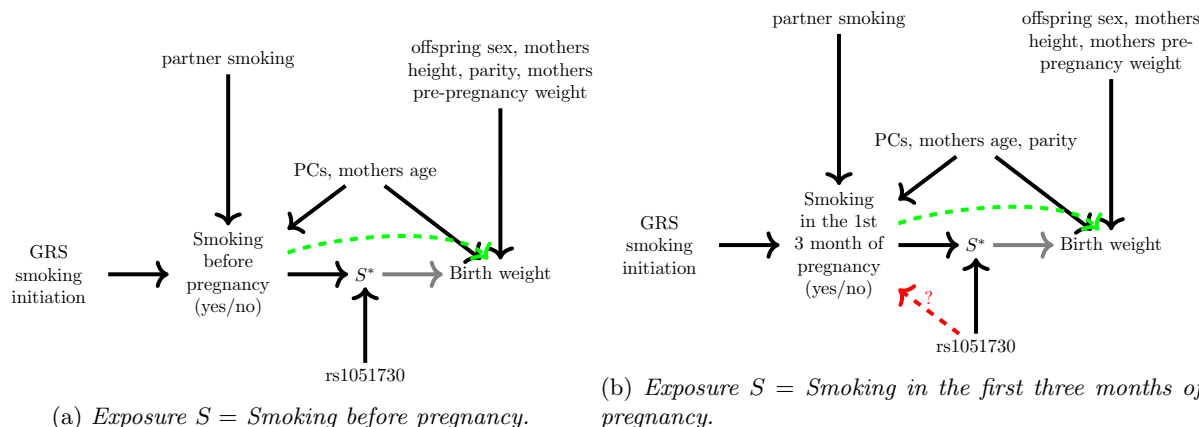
partner smoking

offspring sex, mothers height, parity, mothers pre-pregnancy weight

PCs, mothers age

GRS smoking initiation

Smoking before pregnancy (yes/no)

$S^*$

Birth weight

rs1051730

(a) *Exposure S = Smoking before pregnancy.*

partner smoking

offspring sex, mothers height, mothers pre-pregnancy weight

PCs, mothers age, parity

GRS smoking initiation

Smoking in the 1st 3 month of pregnancy (yes/no)

$S^*$

Birth weight

?

rs1051730

(b) *Exposure S = Smoking in the first three months of pregnancy.*